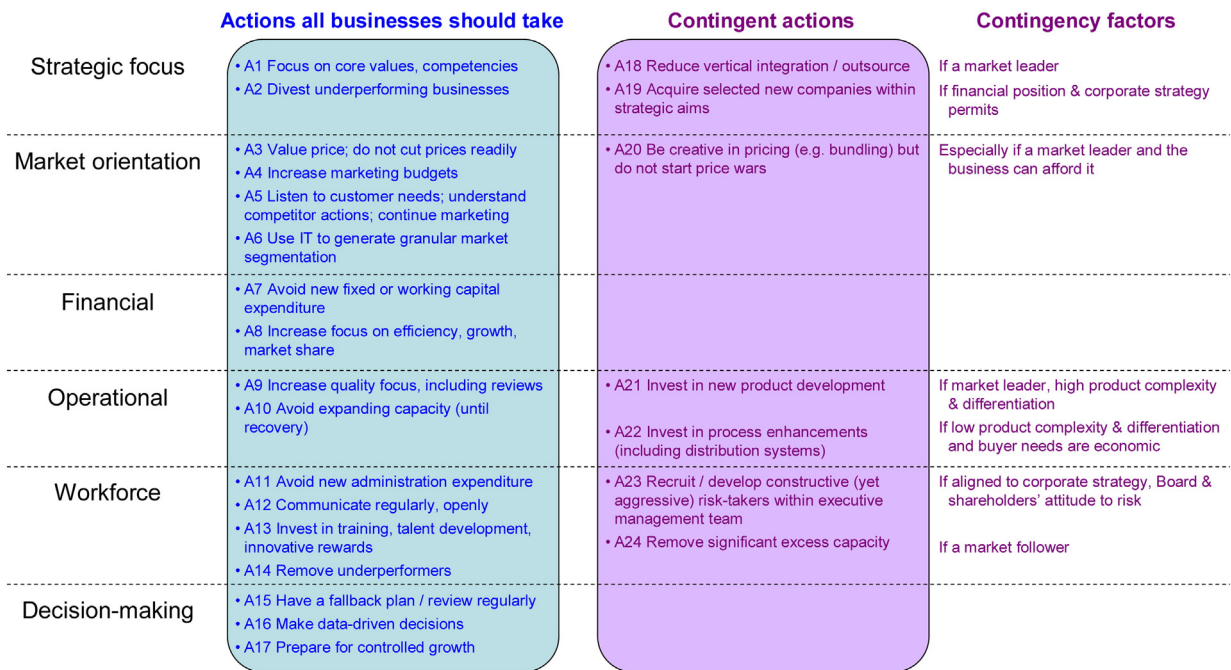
|  | Actions all businesses should take | Contingent actions | Contingency factors |
|---|---|---|---|
| Strategic focus | • A1 Focus on core values, competencies<br>• A2 Divest underperforming businesses | • A18 Reduce vertical integration / outsource<br>• A19 Acquire selected new companies within strategic aims | If a market leader<br>If financial position & corporate strategy permits |
| Market orientation | • A3 Value price; do not cut prices readily<br>• A4 Increase marketing budgets<br>• A5 Listen to customer needs; understand competitor actions; continue marketing<br>• A6 Use IT to generate granular market segmentation | • A20 Be creative in pricing (e.g. bundling) but do not start price wars | Especially if a market leader and the business can afford it |
| Financial | • A7 Avoid new fixed or working capital expenditure<br>• A8 Increase focus on efficiency, growth, market share |  |  |
| Operational | • A9 Increase quality focus, including reviews<br>• A10 Avoid expanding capacity (until recovery) | • A21 Invest in new product development<br>• A22 Invest in process enhancements (including distribution systems) | If market leader, high product complexity & differentiation<br>If low product complexity & differentiation and buyer needs are economic |
| Workforce | • A11 Avoid new administration expenditure<br>• A12 Communicate regularly, openly<br>• A13 Invest in training, talent development, innovative rewards<br>• A14 Remove underperformers | • A23 Recruit / develop constructive (yet aggressive) risk-takers within executive management team<br>• A24 Remove significant excess capacity | If aligned to corporate strategy, Board & shareholders' attitude to risk<br>If a market follower |
| Decision-making | • A15 Have a fallback plan / review regularly<br>• A16 Make data-driven decisions<br>• A17 Prepare for controlled growth |  |  |